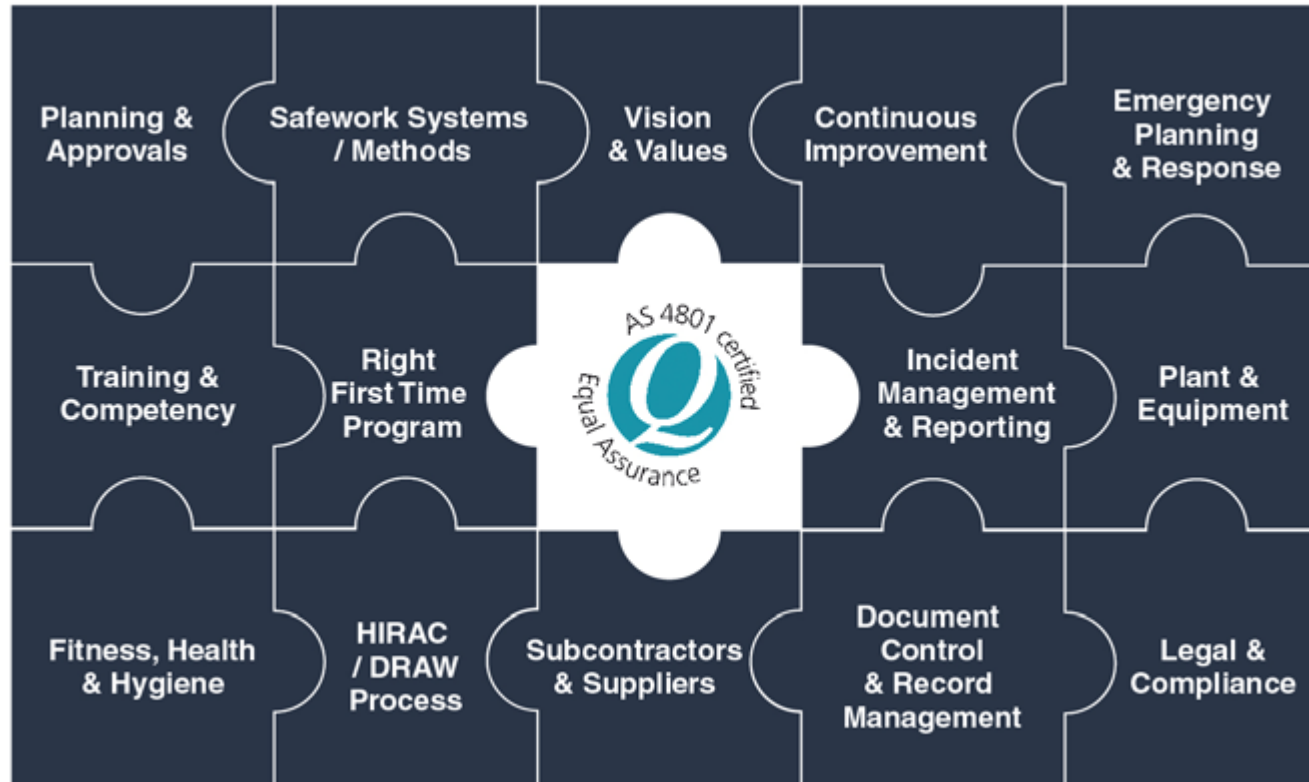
Planning & Approvals

Safework Systems / Methods

Vision & Values

Continuous Improvement

Emergency Planning & Response

Training & Competency

Right First Time Program

AS 4801 certified
Equal Assurance

Incident Management & Reporting

Plant & Equipment

Fitness, Health & Hygiene

HIRAC / DRAW Process

Subcontractors & Suppliers

Document Control & Record Management

Legal & Compliance